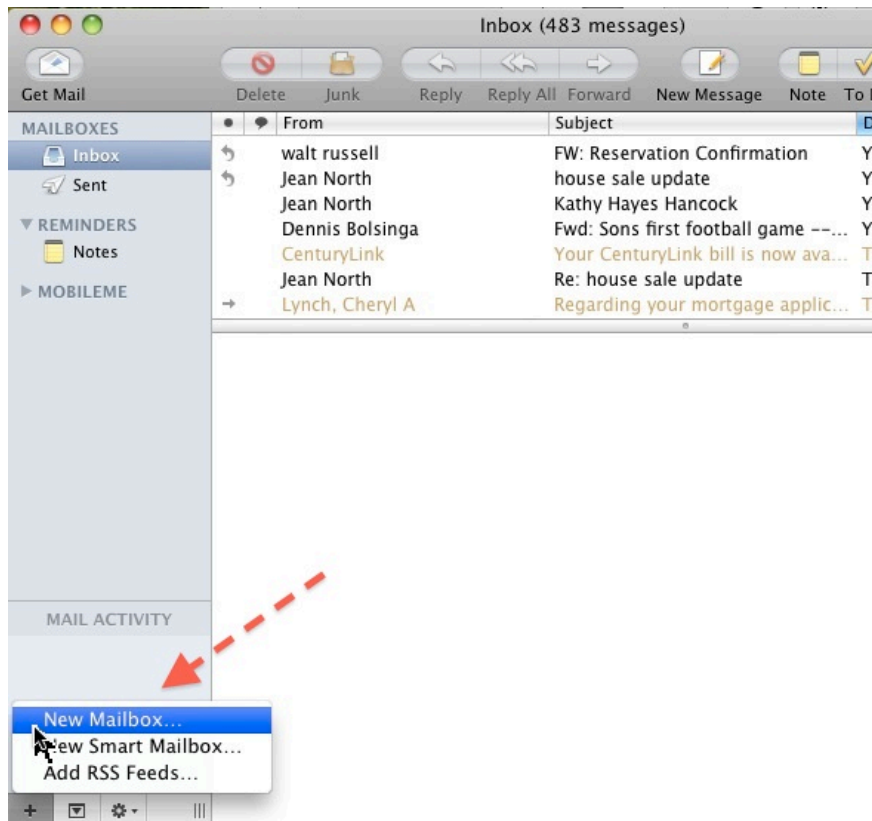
Inbox (483 messages)

Get Mail

Delete Junk Reply Reply All Forward New Message Note To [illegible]

MAILBOXES
Inbox
Sent
REMINDERS
Notes
MOBILEME

| From | Subject | D |
|---|---|---|
| walt russell | FW: Reservation Confirmation | Y |
| Jean North | house sale update | Y |
| Jean North | Kathy Hayes Hancock | Y |
| Dennis Bolsinga | Fwd: Sons first football game --... | Y |
| CenturyLink | Your CenturyLink bill is now ava... | T |
| Jean North | Re: house sale update | T |
| Lynch, Cheryl A | Regarding your mortgage applic... | T |

MAIL ACTIVITY

New Mailbox...
New Smart Mailbox...
Add RSS Feeds...

+